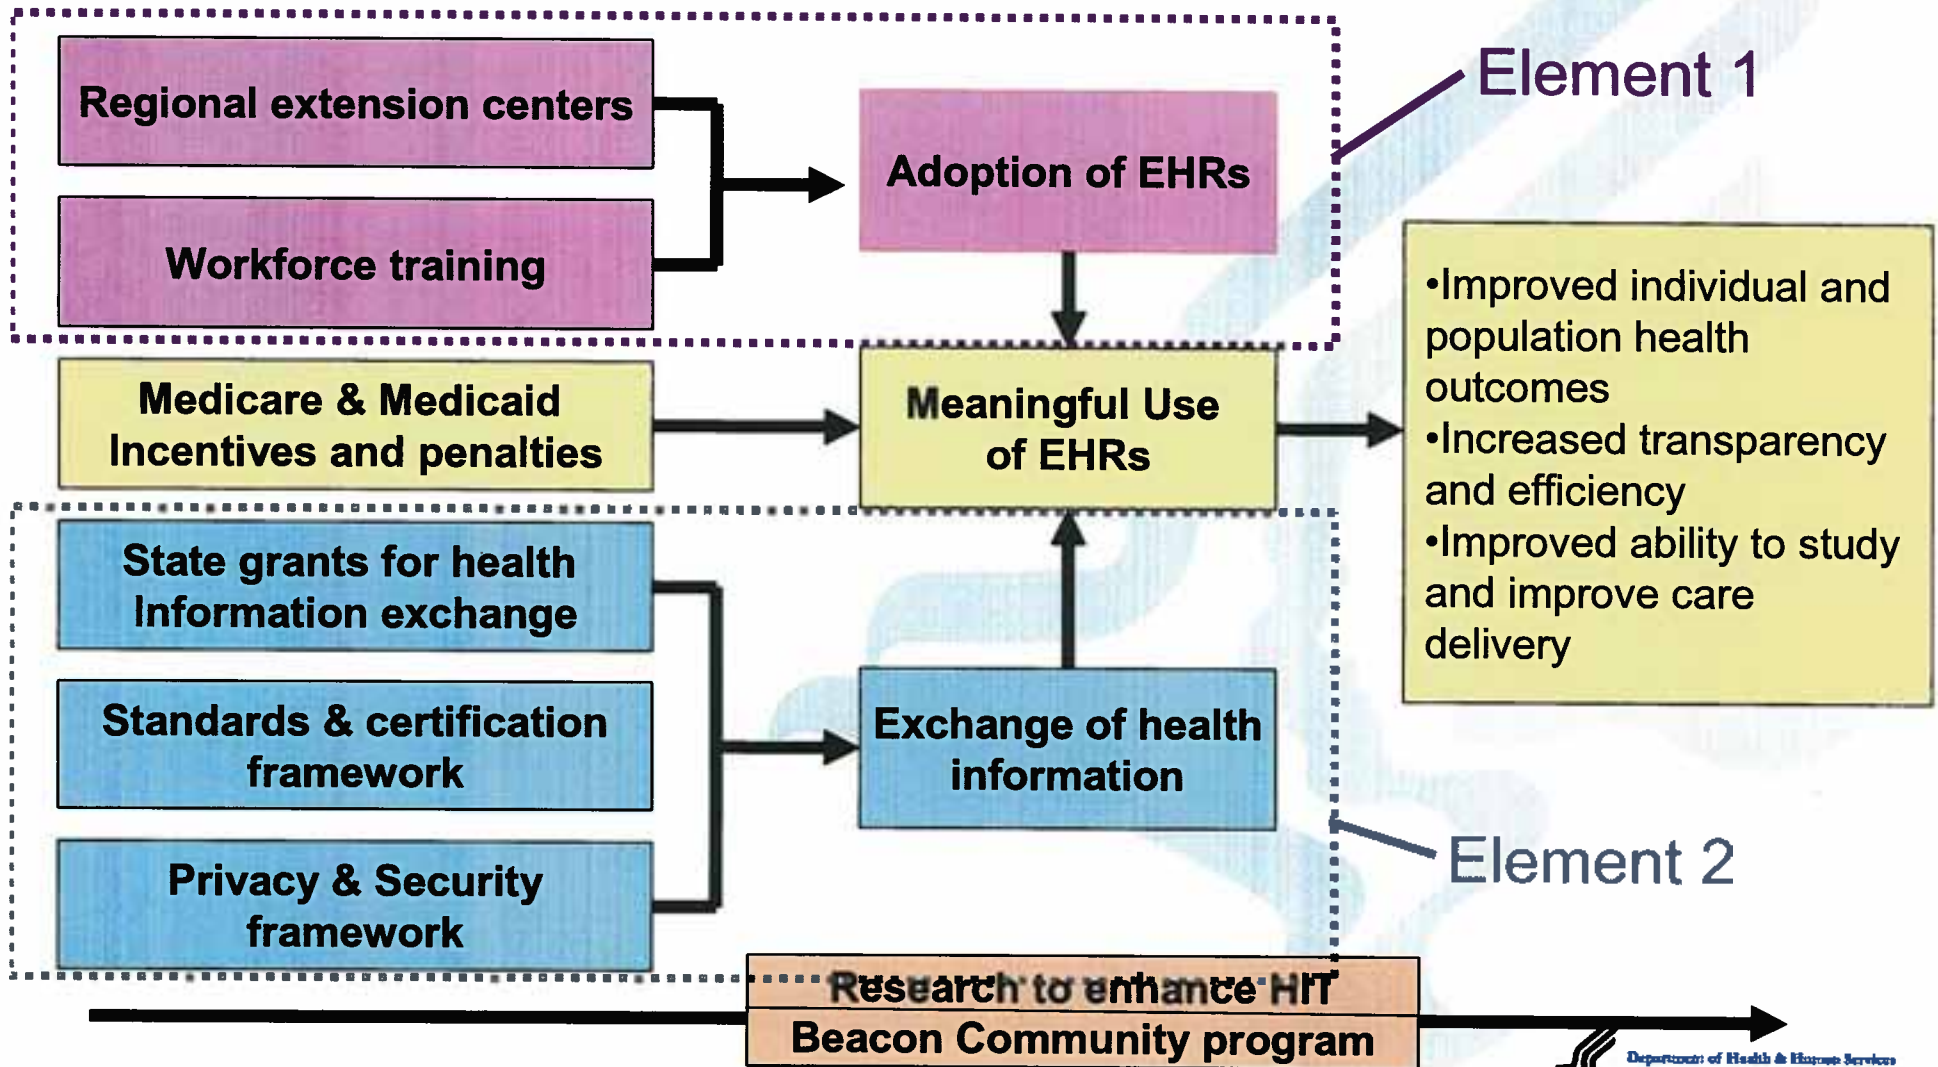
Regional extension centers

Workforce training

Adoption of EHRs

Element 1

Medicare & Medicaid Incentives and penalties

Meaningful Use of EHRs

•Improved individual and population health outcomes
•Increased transparency and efficiency
•Improved ability to study and improve care delivery

State grants for health Information exchange

Standards & certification framework

Privacy & Security framework

Exchange of health information

Element 2

Research to enhance HIT

Beacon Community program

Department of Health & Human Services